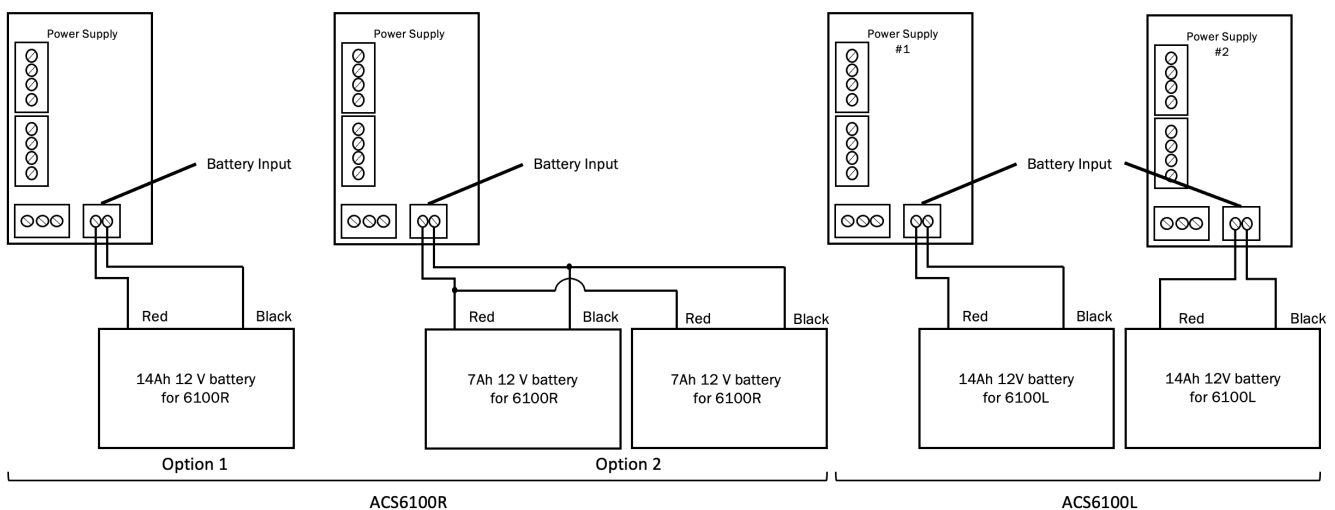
Power Supply

Battery Input

Red

Black

14Ah 12 V battery for 6100R

Option 1

Power Supply

Battery Input

Red

Black

Red

Black

7Ah 12 V battery for 6100R

7Ah 12 V battery for 6100R

Option 2

ACS6100R

Power Supply #1

Power Supply #2

Battery Input

Red

Black

Red

Black

14Ah 12V battery for 6100L

14Ah 12V battery for 6100L

ACS6100L